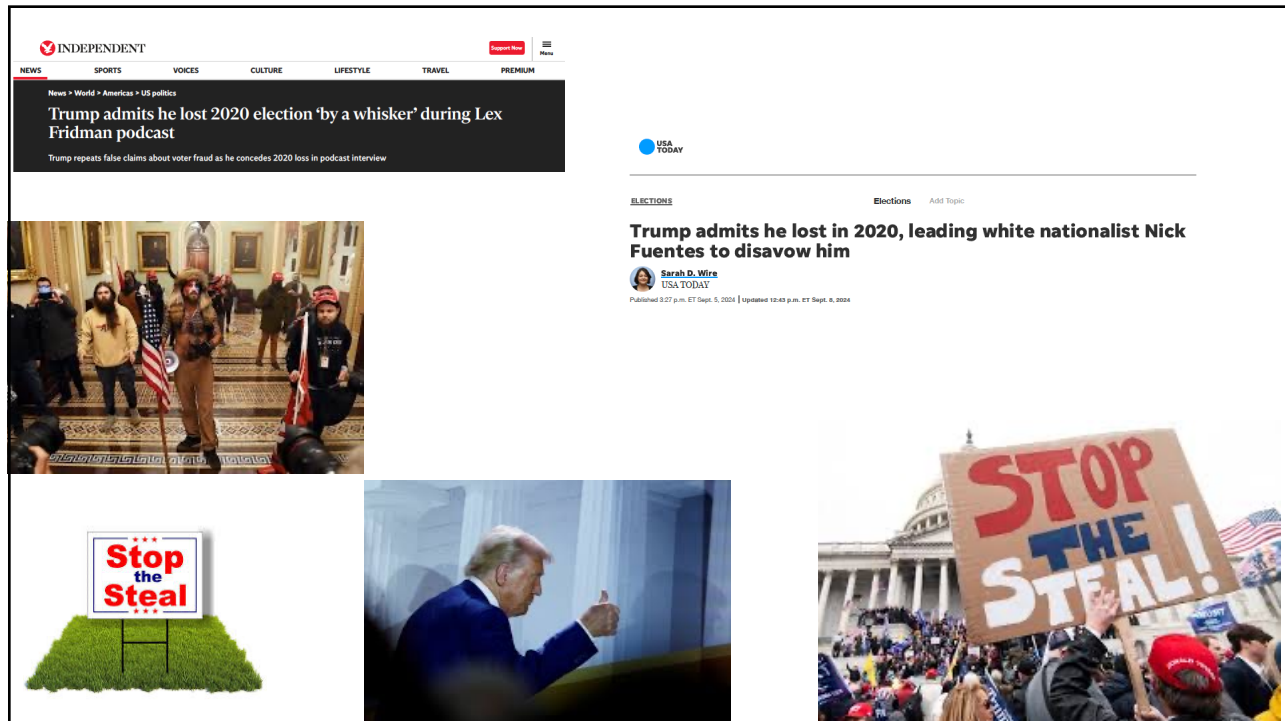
INDEPENDENT

Support Now

Menu

NEWS SPORTS VOICES CULTURE LIFESTYLE TRAVEL PREMIUM

News > World > Americas > US politics

Trump admits he lost 2020 election 'by a whisker' during Lex Fridman podcast

Trump repeats false claims about voter fraud as he concedes 2020 loss in podcast interview

USA TODAY

ELECTIONS

Elections Add Topic

Trump admits he lost in 2020, leading white nationalist Nick Fuentes to disavow him

Sarah D. Wire
USA TODAY

Published 3:27 p.m. ET Sept. 5, 2024 | Updated 12:43 p.m. ET Sept. 6, 2024

Stop the Steal

STOP THE STEAL!